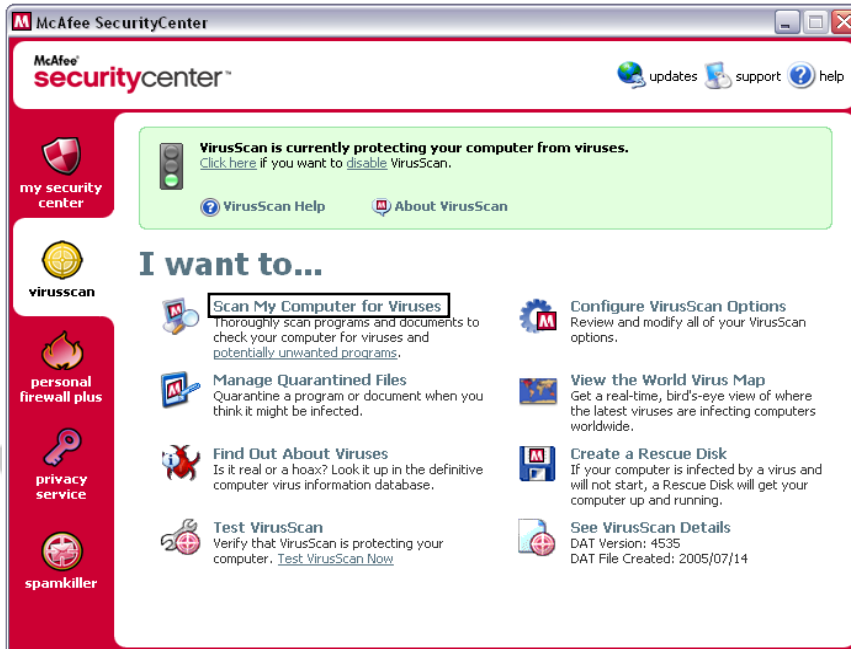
McAfee SecurityCenter

McAfee securitycenter™

updates support help

my security center

virusscan

personal firewall plus

privacy service

spamkiller

VirusScan is currently protecting your computer from viruses.
Click here if you want to disable VirusScan.

VirusScan Help About VirusScan

I want to...

Scan My Computer for Viruses
Thoroughly scan programs and documents to check your computer for viruses and potentially unwanted programs.

Configure VirusScan Options
Review and modify all of your VirusScan options.

Manage Quarantined Files
Quarantine a program or document when you think it might be infected.

View the World Virus Map
Get a real-time, bird's-eye view of where the latest viruses are infecting computers worldwide.

Find Out About Viruses
Is it real or a hoax? Look it up in the definitive computer virus information database.

Create a Rescue Disk
If your computer is infected by a virus and will not start, a Rescue Disk will get your computer up and running.

Test VirusScan
Verify that VirusScan is protecting your computer. Test VirusScan Now

See VirusScan Details
DAT Version: 4535
DAT File Created: 2005/07/14